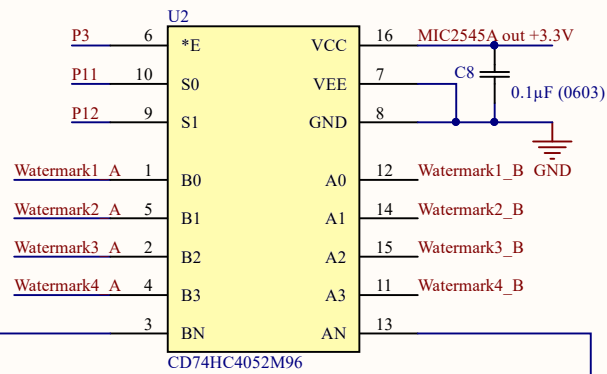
U2

P3 6 *E
P11 10 S0
P12 9 S1
Watermark1_A 1 B0
Watermark2_A 5 B1
Watermark3_A 2 B2
Watermark4_A 4 B3
3 BN

VCC 16 MIC2545A out +3.3V
VEE 7
GND 8
C8
0.1μF (0603)
GND
A0 12 Watermark1_B
A1 14 Watermark2_B
A2 15 Watermark3_B
A3 11 Watermark4_B
AN 13

CD74HC4052M96